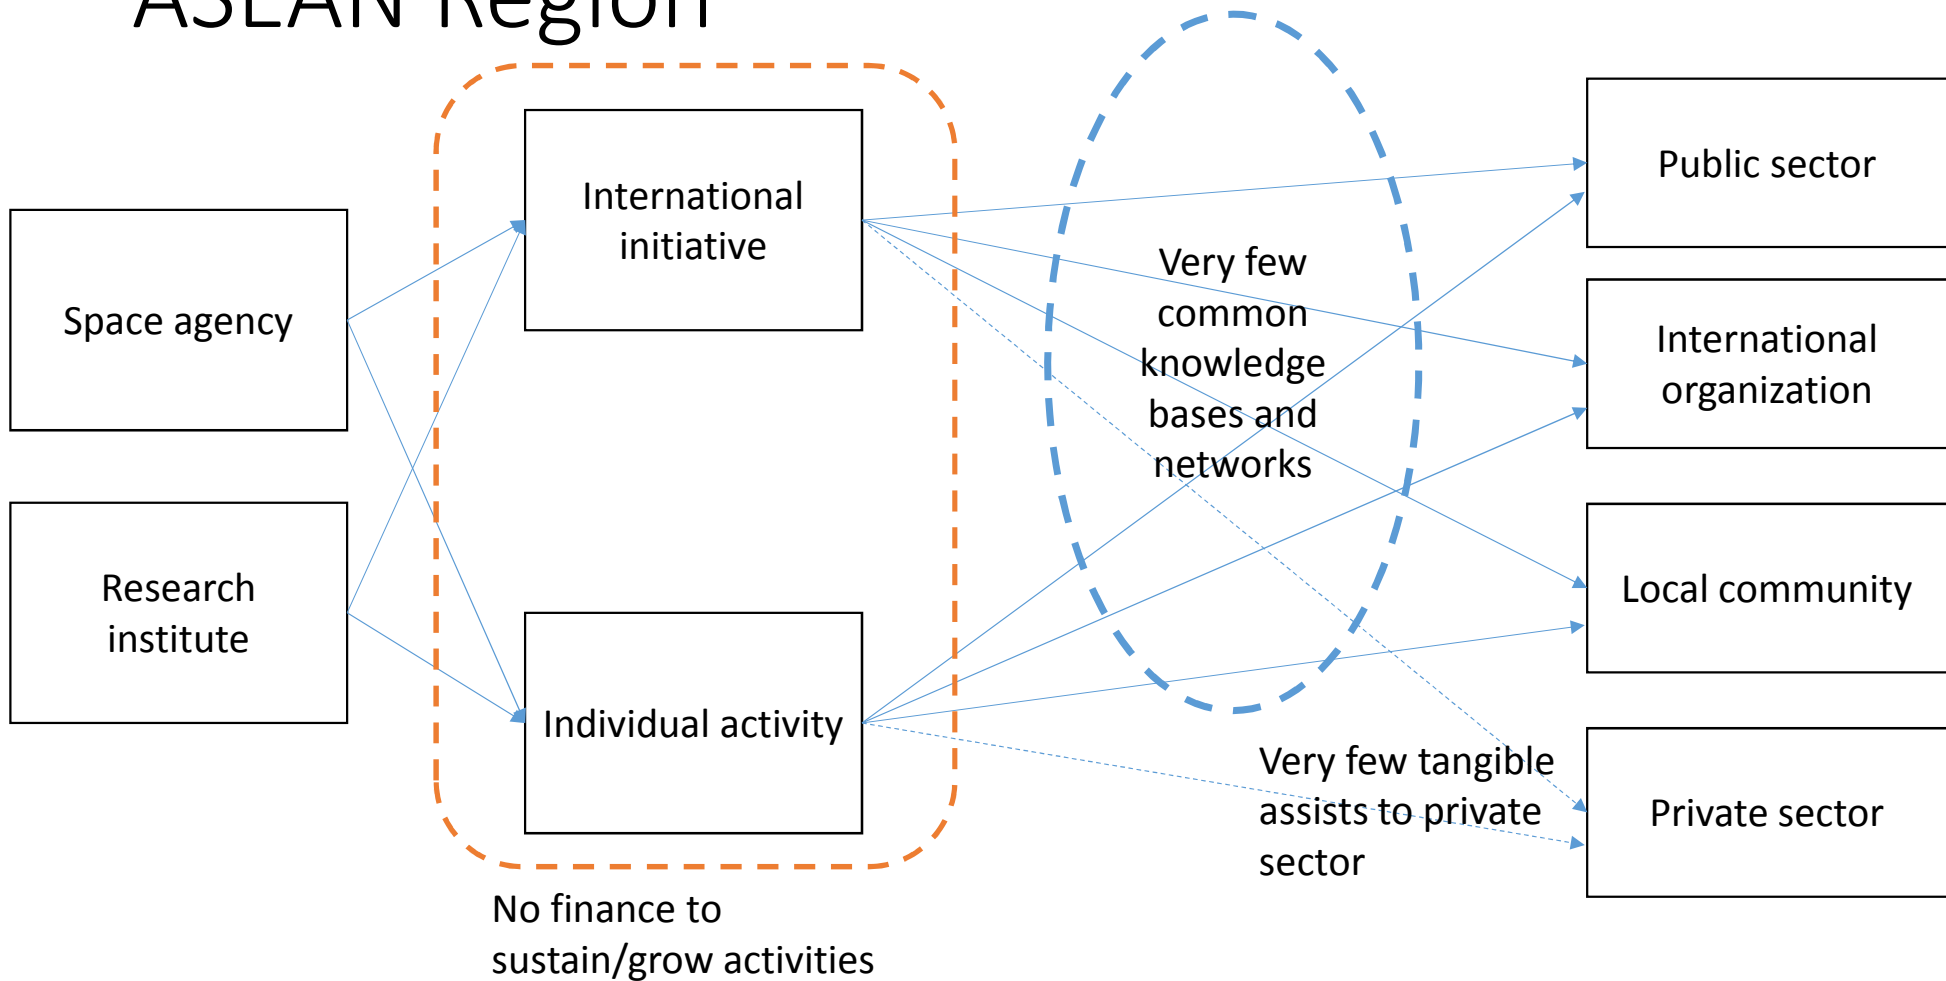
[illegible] Region

Space agency

Research institute

International initiative

Individual activity

No finance to sustain/grow activities

Very few common knowledge bases and networks

Very few tangible assists to private sector

Public sector

International organization

Local community

Private sector